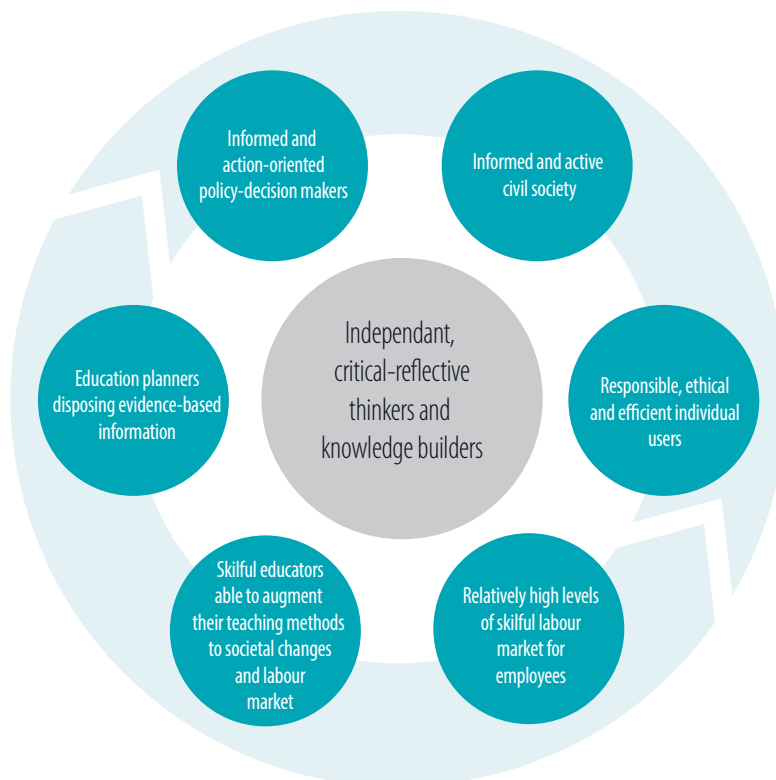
Independant, critical-reflective thinkers and knowledge builders

Informed and action-oriented policy-decision makers

Informed and active civil society

Responsible, ethical and efficient individual users

Relatively high levels of skilful labour market for employees

Skilful educators able to augment their teaching methods to societal changes and labour market

Education planners disposing evidence-based information